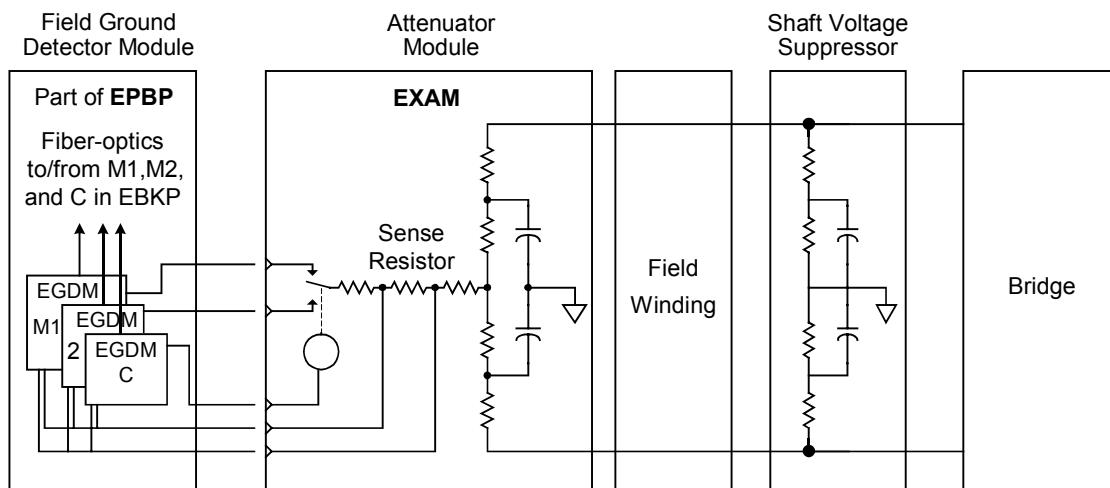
Field Ground Detector Module

Attenuator Module

Shaft Voltage Suppressor

Part of **EPBP**

Fiber-optics to/from M1,M2, and C in EBKP

EGDM

M1

EGDM

2

EGDM

C

**EXAM**

Sense Resistor

Field Winding

Bridge